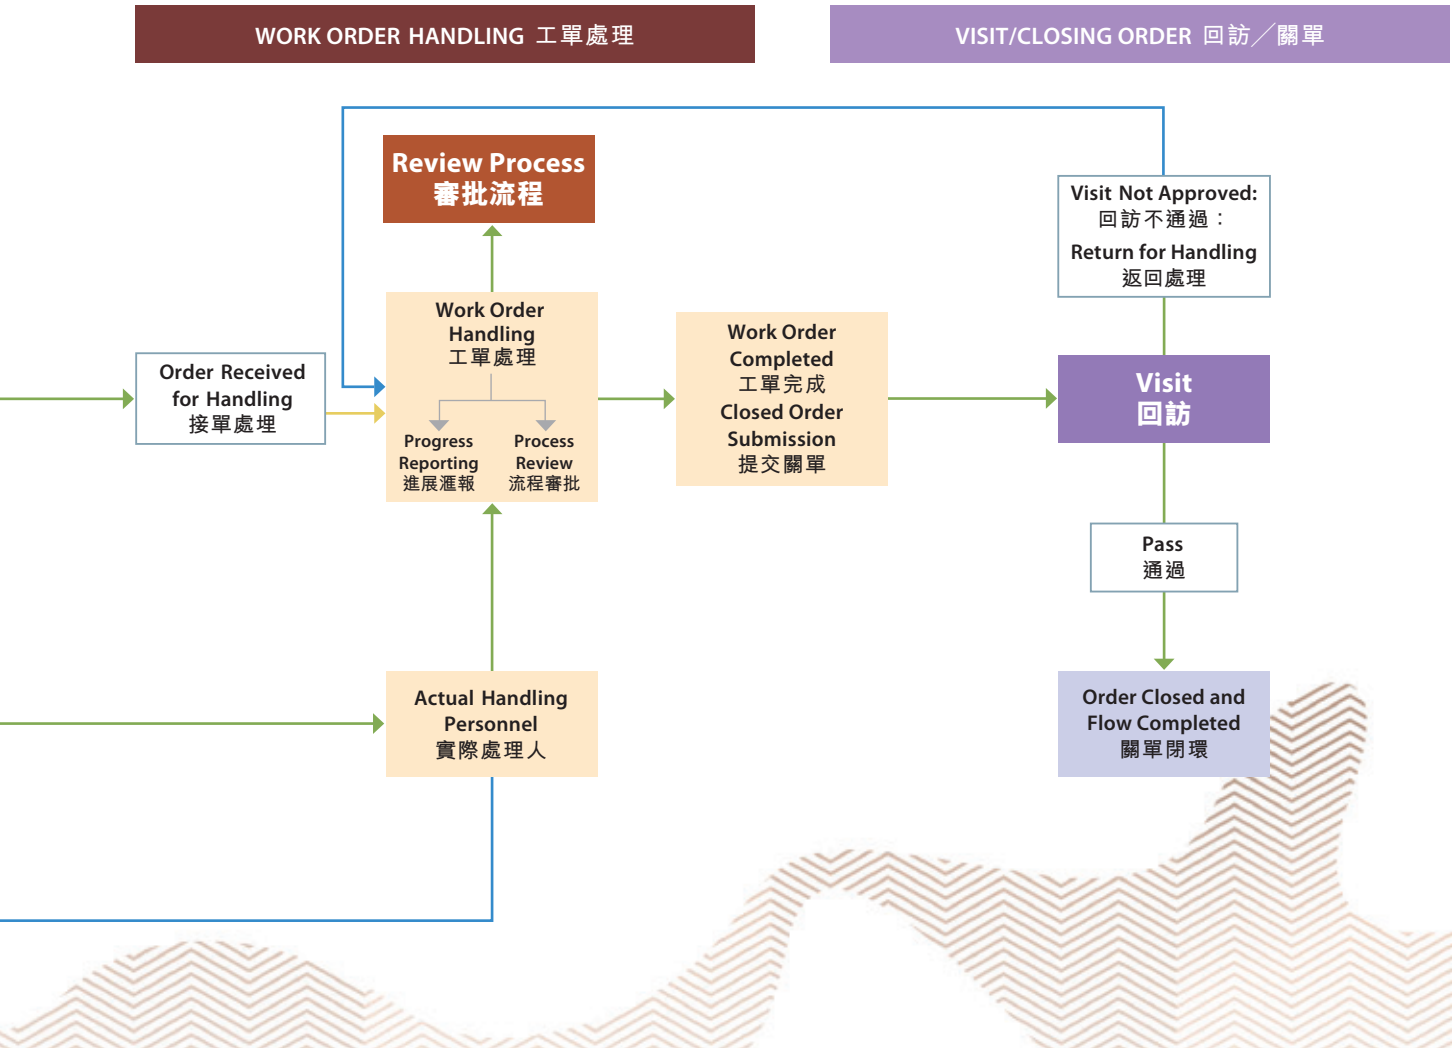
WORK ORDER HANDLING 工單處理

VISIT/CLOSING ORDER 回訪／關單

Review Process
審批流程

Visit Not Approved:
回訪不通過：
Return for Handling
返回處理

Order Received for Handling
接單處理

Work Order Handling
工單處理

Progress Reporting
進展滙報

Process Review
流程審批

Work Order Completed
工單完成
Closed Order Submission
提交關單

Visit
回訪

Pass
通過

Actual Handling Personnel
實際處理人

Order Closed and Flow Completed
關單閉環